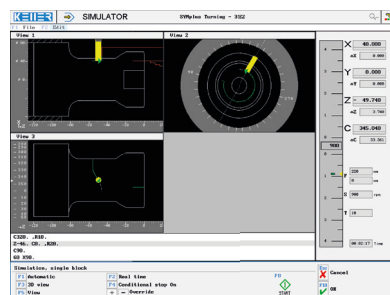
KELLER SIMULATOR SYMplus Turning - 302

File Edit

View 1

View 2

View 3

X 40.000
aX 0.000
Y 0.000
aY 0.000
Z -49.748
aZ 3.740
C 345.048
aC -23.961

F 220
S 900
T 10

C32D. ,X10.
Z-46. C0. ,R20.
C90.
G0 X58.

Simulation, single block
F1 Automatic
F2 3D view
F5 View
F3 Real time
F4 Conditional stop On
+ - Override
F8 START
Esc Cancel
F10 OK